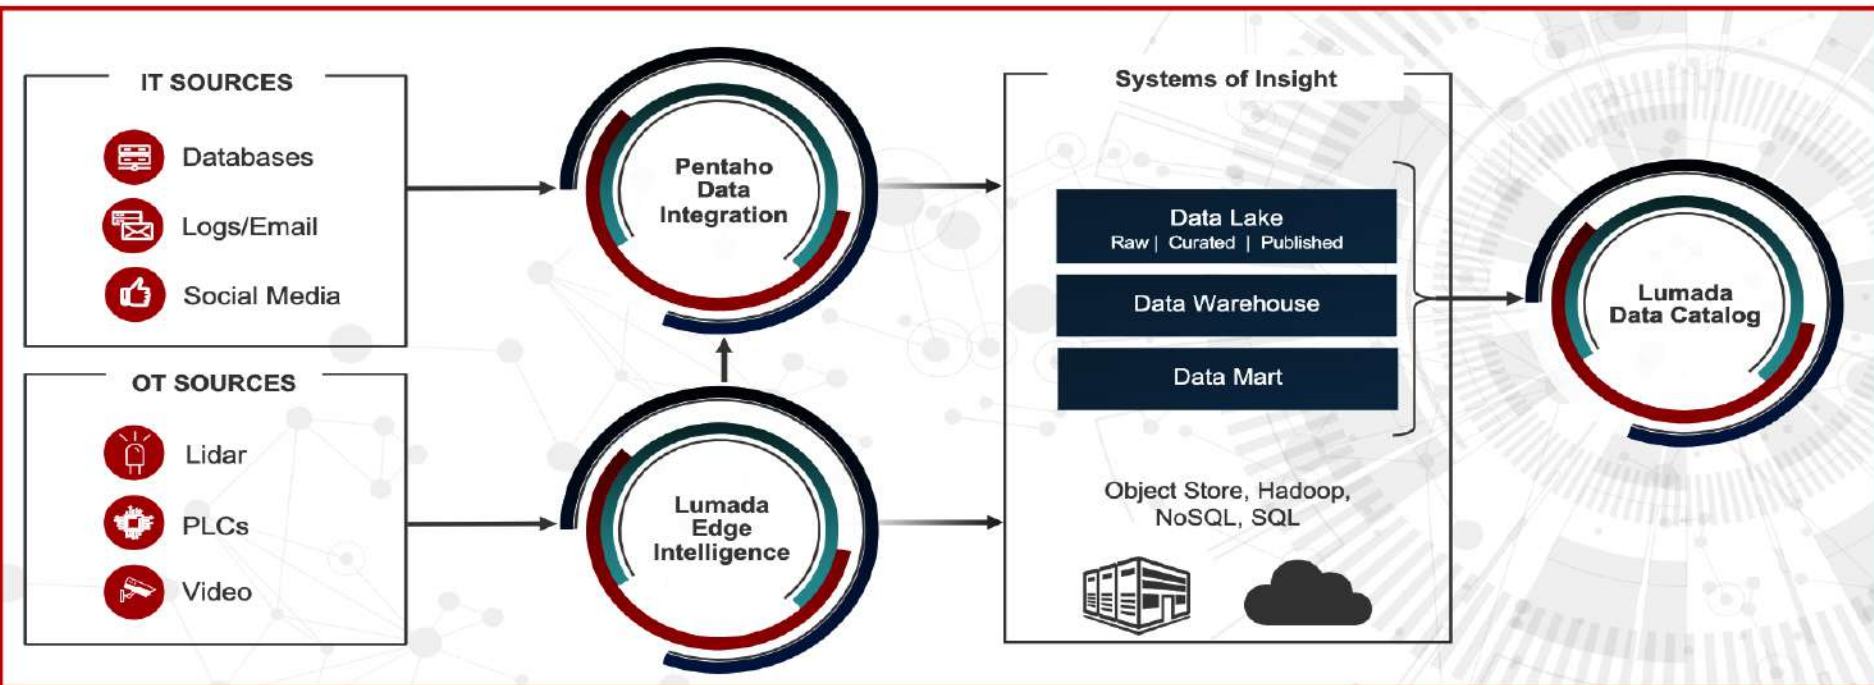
IT SOURCES

Databases

Logs/Email

Social Media

OT SOURCES

Lidar

PLCs

Video

Pentaho Data Integration

Lumada Edge Intelligence

Systems of Insight

Data Lake
Raw | Curated | Published

Data Warehouse

Data Mart

Object Store, Hadoop, NoSQL, SQL

Lumada Data Catalog